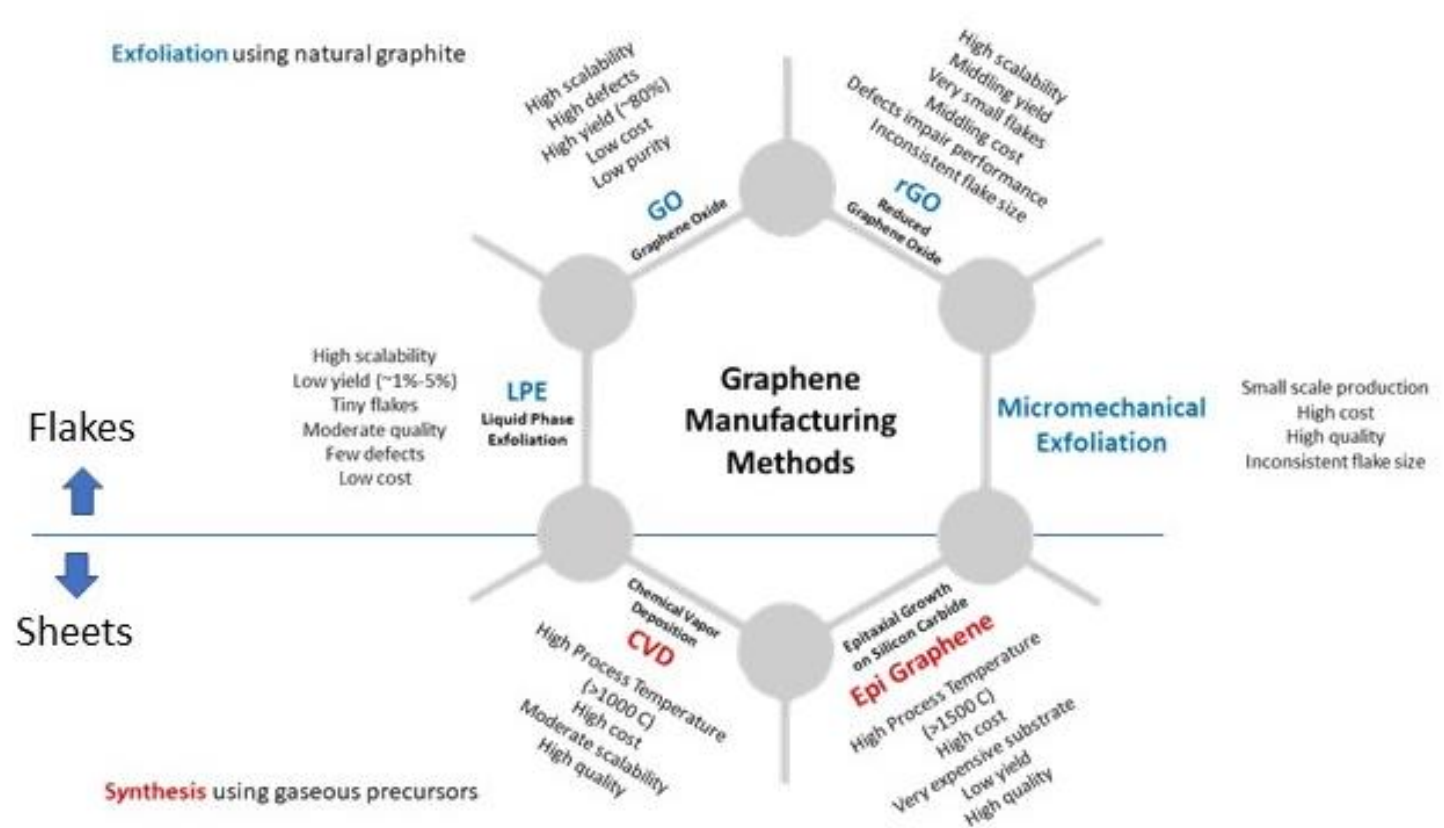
Exfoliation using natural graphite

High scalability
High defects
High yield (~80%)
Low cost
Low purity

GO
Graphene Oxide

High scalability
Middling yield
Very small flakes
Middling cost
Defects impair performance
Inconsistent flake size

rGO
Reduced Graphene Oxide

High scalability
Low yield (~1%-5%)
Tiny flakes
Moderate quality
Few defects
Low cost

LPE
Liquid Phase Exfoliation

Graphene Manufacturing Methods

Micromechanical Exfoliation

Small scale production
High cost
High quality
Inconsistent flake size

Flakes

Sheets

Chemical Vapor Deposition
CVD

High Process Temperature (>1000 C)
High cost
Moderate scalability
High quality

Epitaxial Growth on Silicon Carbide
Epi Graphene

High Process Temperature (>1500 C)
High cost
Very expensive substrate
Low yield
High quality

Synthesis using gaseous precursors